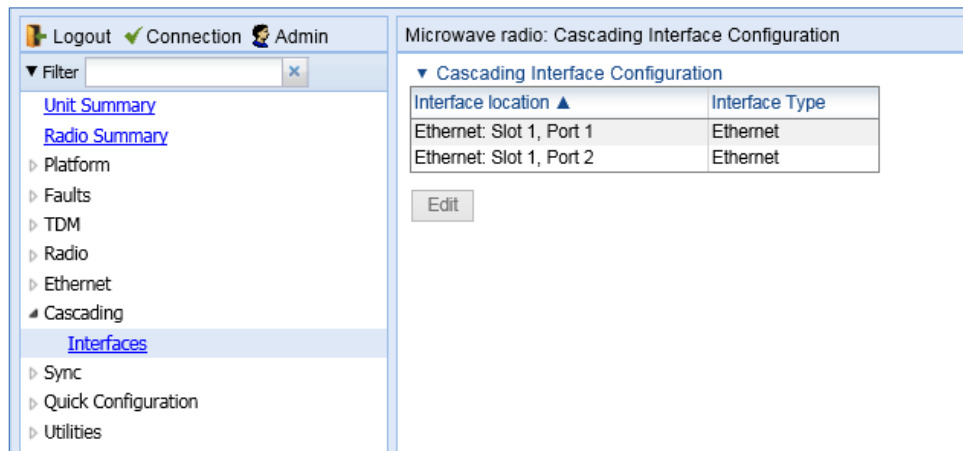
Logout Connection Admin

▼ Filter ×

Unit Summary
Radio Summary
Platform
Faults
TDM
Radio
Ethernet
Cascading
Interfaces
Sync
Quick Configuration
Utilities

Microwave radio: Cascading Interface Configuration

▼ Cascading Interface Configuration

| Interface location ▲ | Interface Type |
|---|---|
| Ethernet: Slot 1, Port 1 | Ethernet |
| Ethernet: Slot 1, Port 2 | Ethernet |

Edit